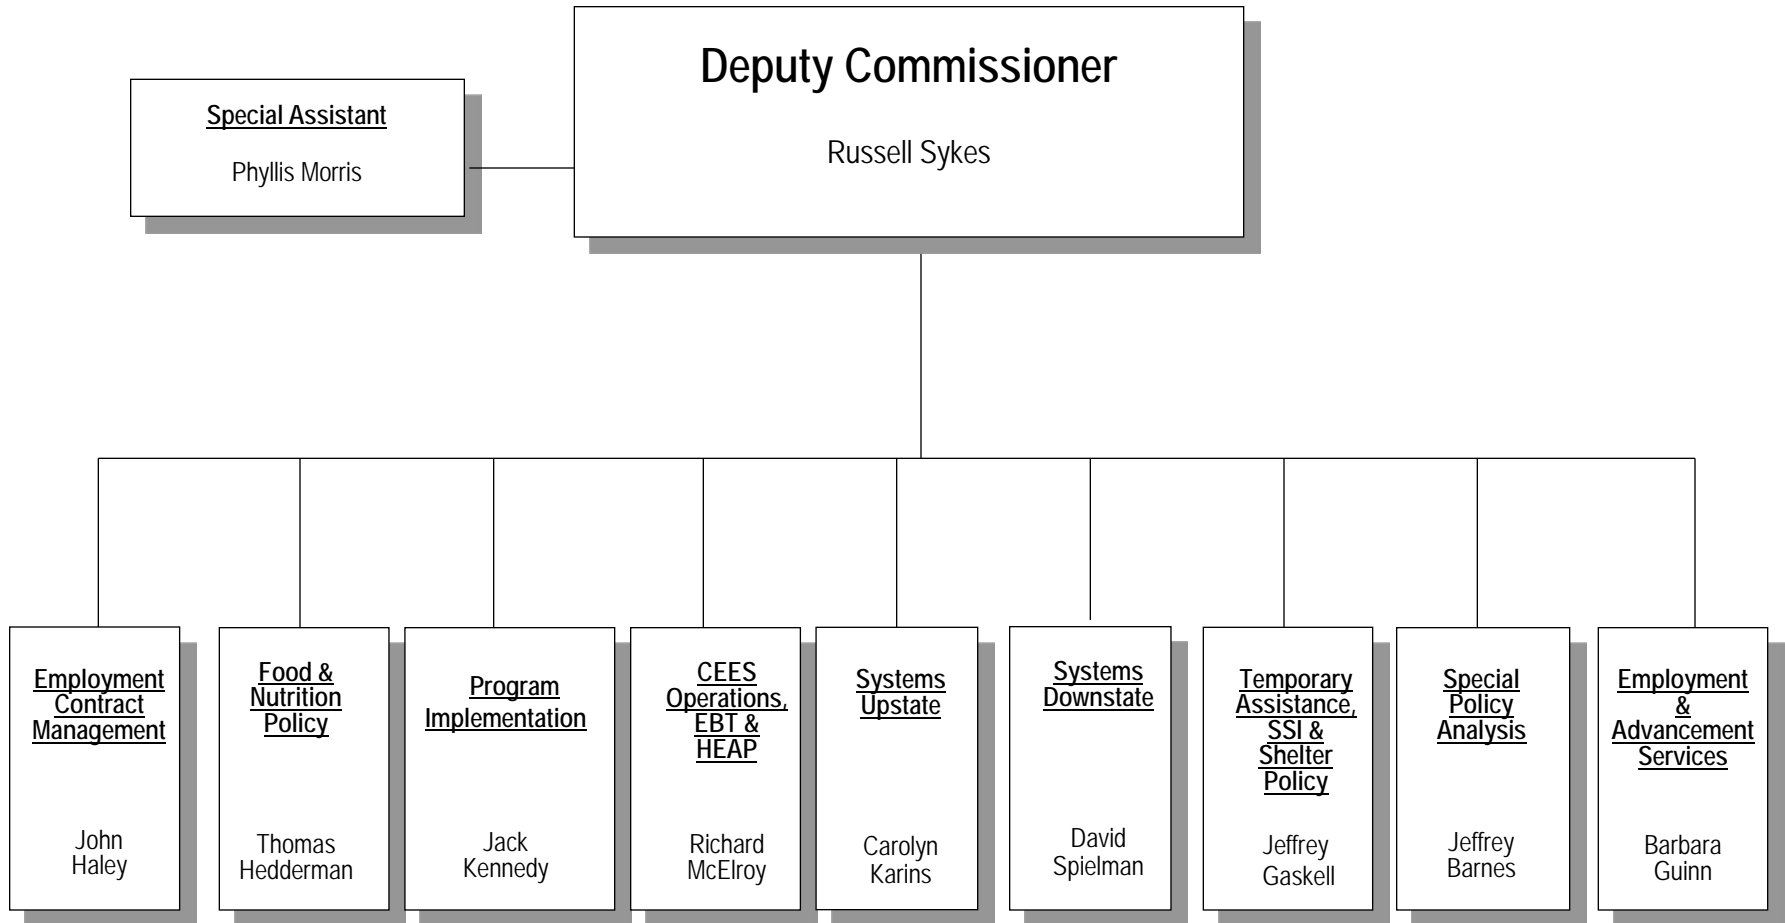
Deputy Commissioner

Russell Sykes

Special Assistant

Phyllis Morris

Employment Contract Management

John Haley

Food & Nutrition Policy

Thomas Hedderman

Program Implementation

Jack Kennedy

CEES Operations, EBT & HEAP

Richard McElroy

Systems Upstate

Carolyn Karins

Systems Downstate

David Spielman

Temporary Assistance, SSI & Shelter Policy

Jeffrey Gaskell

Special Policy Analysis

Jeffrey Barnes

Employment & Advancement Services

Barbara Guinn